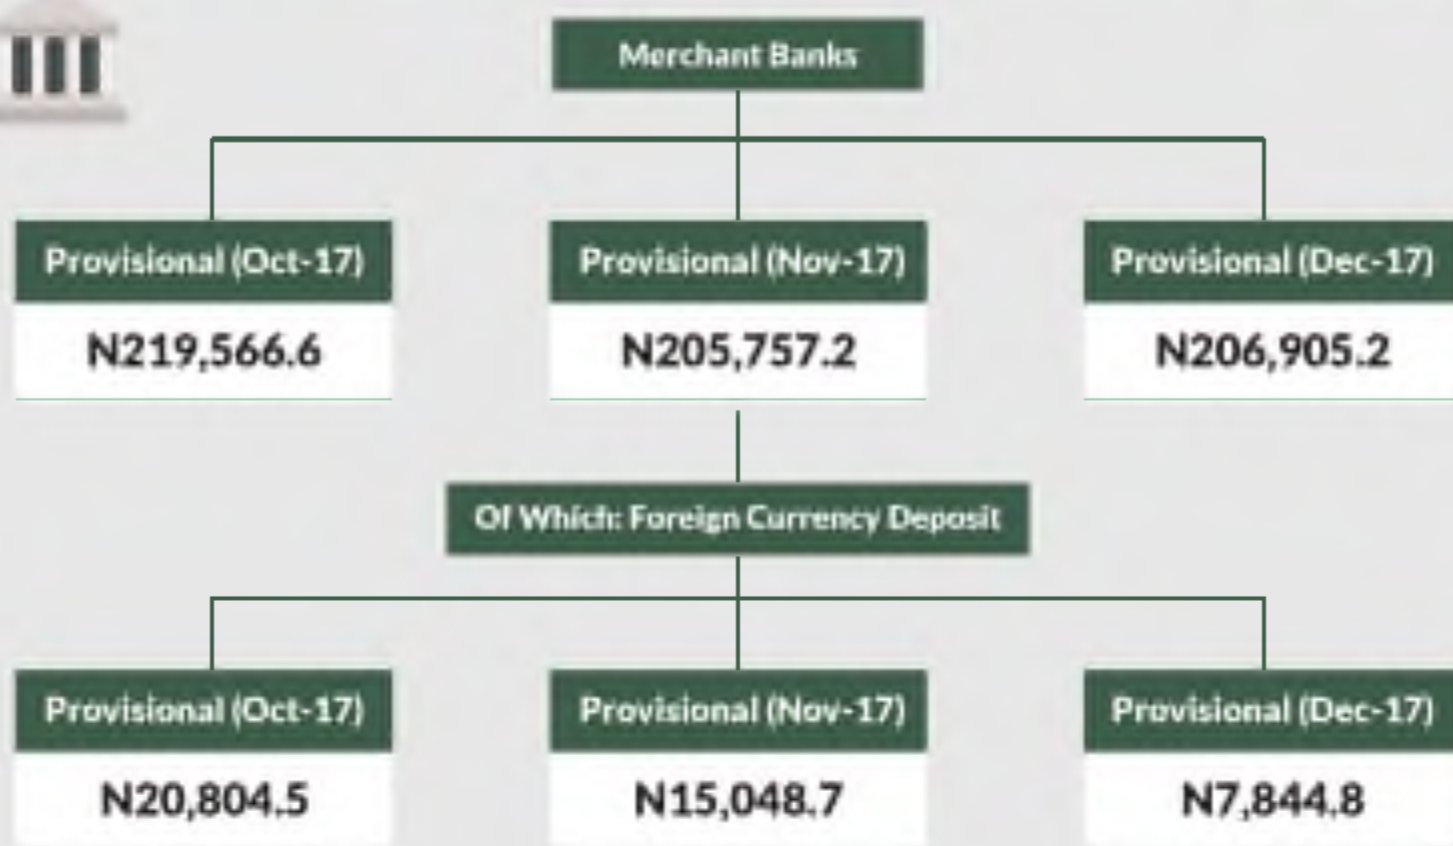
Merchant Banks

Provisional (Oct-17)
N219,566.6

Provisional (Nov-17)
N205,757.2

Provisional (Dec-17)
N206,905.2

Of Which: Foreign Currency Deposit

Provisional (Oct-17)
N20,804.5

Provisional (Nov-17)
N15,048.7

Provisional (Dec-17)
N7,844.8